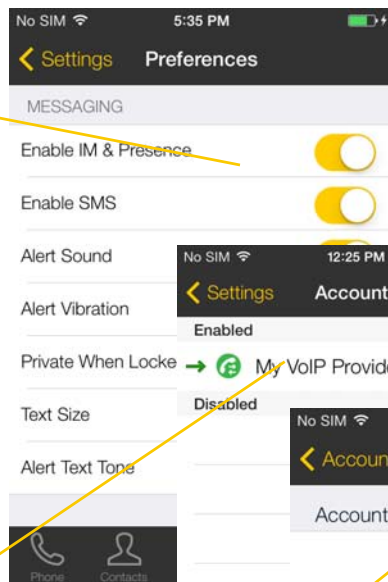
No SIM
5:35 PM
Settings
Preferences
MESSAGING
Enable IM & Presence
Enable SMS
Alert Sound
Alert Vibration
Private When Locke
Text Size
Alert Text Tone
Phone
Contacts

No SIM
12:25 PM
Settings
Account
Enabled
My VoIP Provid
Disabled

No SIM
Accoun
Account